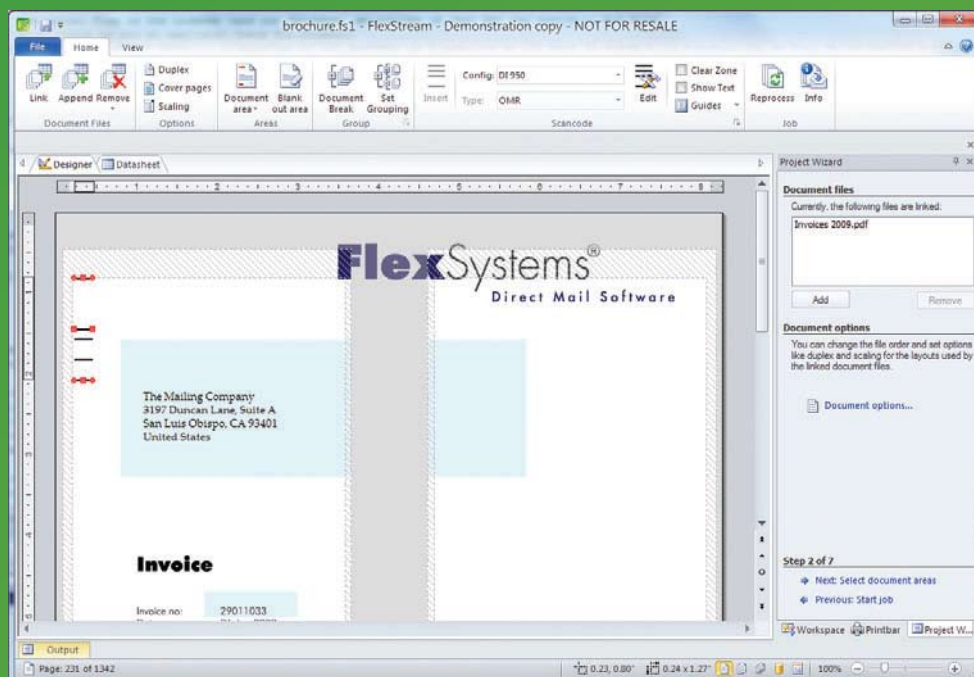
brochure.fs1 - FlexStream - Demonstration copy - NOT FOR RESALE

File | Home | View

Link | Append | Remove | Document Files
Duplex | Cover pages | Scaling | Options
Document area | Blank out area | Areas
Document Break | Set Grouping | Group
Insert | Config: DI 950 | Type: OMR | Edit | Clear Zone | Show Text | Guides | Scancode
Reprocess | Info | Job

Designer | Datasheet

FlexSystems®
Direct Mail Software

The Mailing Company
3197 Duncan Lane, Suite A
San Luis Obispo, CA 93401
United States

Invoice

Invoice no: 29011033

Project Wizard

Document files
Currently, the following files are linked:
Invoices 2009.pdf
Add | Remove

Document options
You can change the file order and set options like duplex and scaling for the layouts used by the linked document files.

Document options...

Step 2 of 7
Next: Select document areas
Previous: Start job

Workspace | Printbar | Project W...

Output

Page: 231 of 1342 | 0.23, 0.80" | 0.24 x 1.27" | 100%